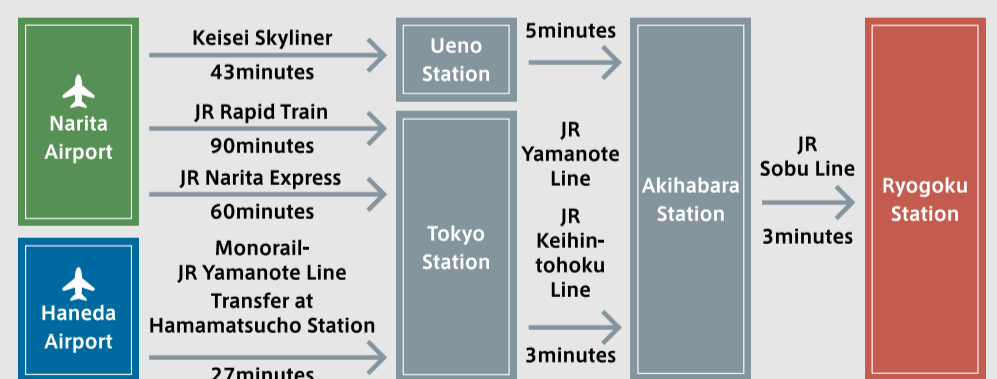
Narita Airport

Haneda Airport

Keisei Skyliner
43minutes

JR Rapid Train
90minutes

JR Narita Express
60minutes

Monorail-
JR Yamanote Line
Transfer at
Hamamatsucho Station
27minutes

Ueno Station

Tokyo Station

5minutes

JR
Yamanote
Line

JR
Keihin-
tohoku
Line

3minutes

Akihabara Station

JR
Sobu Line
3minutes

Ryogoku Station